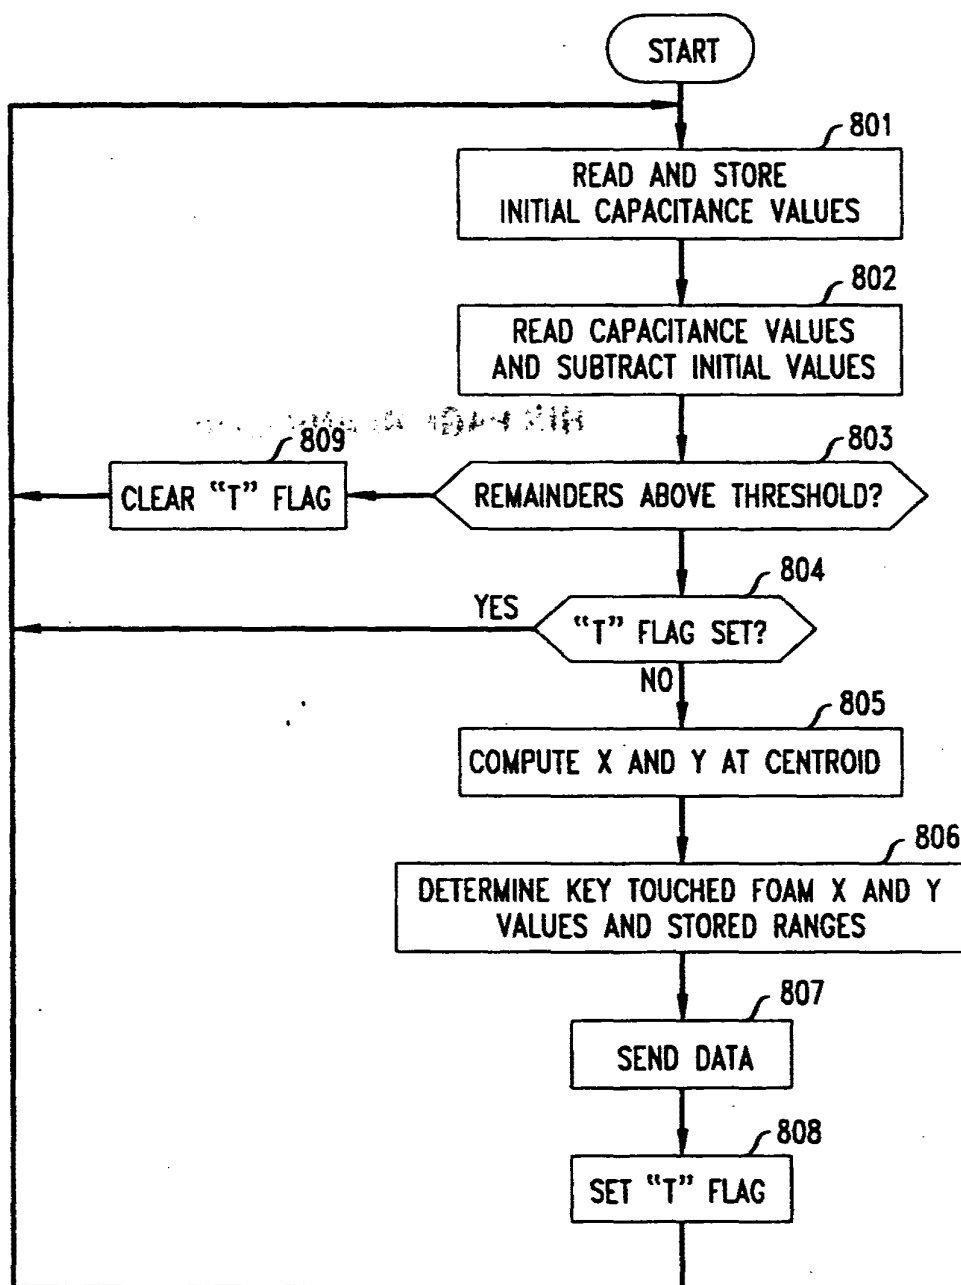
START

801

READ AND STORE INITIAL CAPACITANCE VALUES

802

READ CAPACITANCE VALUES AND SUBTRACT INITIAL VALUES

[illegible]

809

CLEAR "T" FLAG

803

REMAINDERS ABOVE THRESHOLD?

804

YES

"T" FLAG SET?

NO

805

COMPUTE X AND Y AT CENTROID

806

DETERMINE KEY TOUCHED FOAM X AND Y VALUES AND STORED RANGES

807

SEND DATA

808

SET "T" FLAG